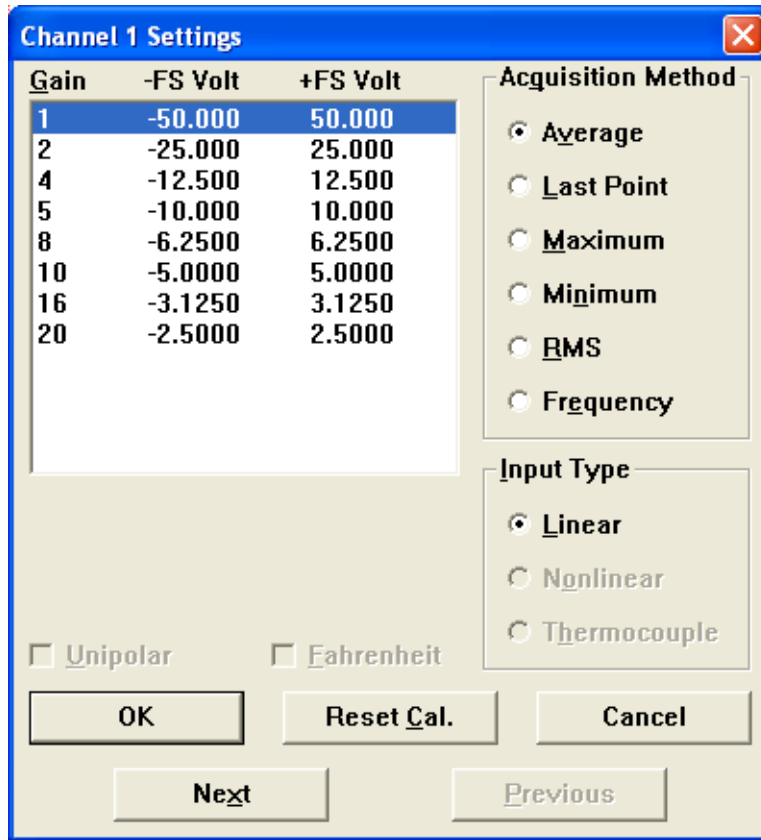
Channel 1 Settings

| Gain | -FS Volt | +FS Volt |
|---|---|---|
| 1 | -50.000 | 50.000 |
| 2 | -25.000 | 25.000 |
| 4 | -12.500 | 12.500 |
| 5 | -10.000 | 10.000 |
| 8 | -6.2500 | 6.2500 |
| 10 | -5.0000 | 5.0000 |
| 16 | -3.1250 | 3.1250 |
| 20 | -2.5000 | 2.5000 |

Acquisition Method
Average
Last Point
Maximum
Minimum
RMS
Frequency

Input Type
Linear
Nonlinear
Thermocouple

Unipolar
Fahrenheit

OK
Reset Cal.
Cancel
Next
Previous